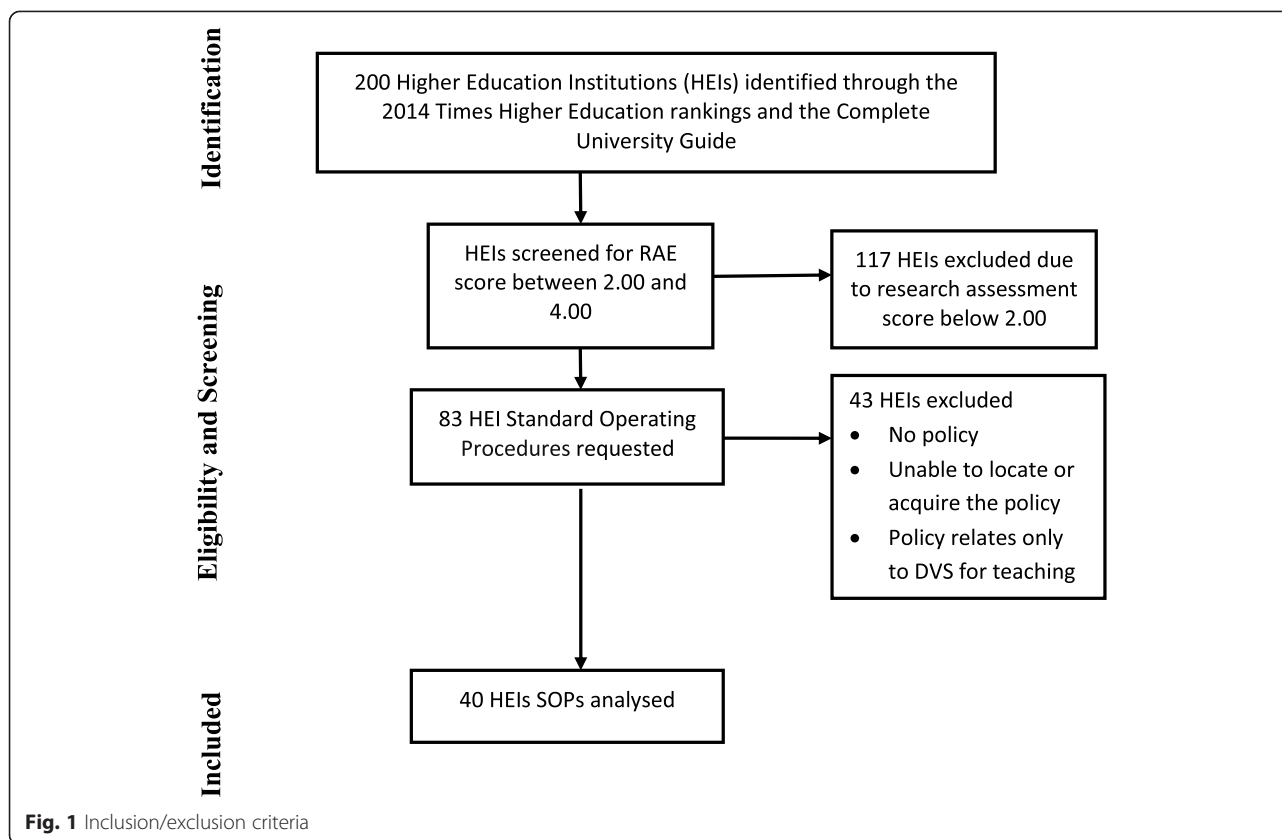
Identification

200 Higher Education Institutions (HEIs) identified through the 2014 Times Higher Education rankings and the Complete University Guide

Eligibility and Screening

HEIs screened for RAE score between 2.00 and 4.00

117 HEIs excluded due to research assessment score below 2.00

83 HEI Standard Operating Procedures requested

43 HEIs excluded
- No policy
- Unable to locate or acquire the policy
- Policy relates only to DVS for teaching

Included

40 HEIs SOPs analysed

**Fig. 1** Inclusion/exclusion criteria